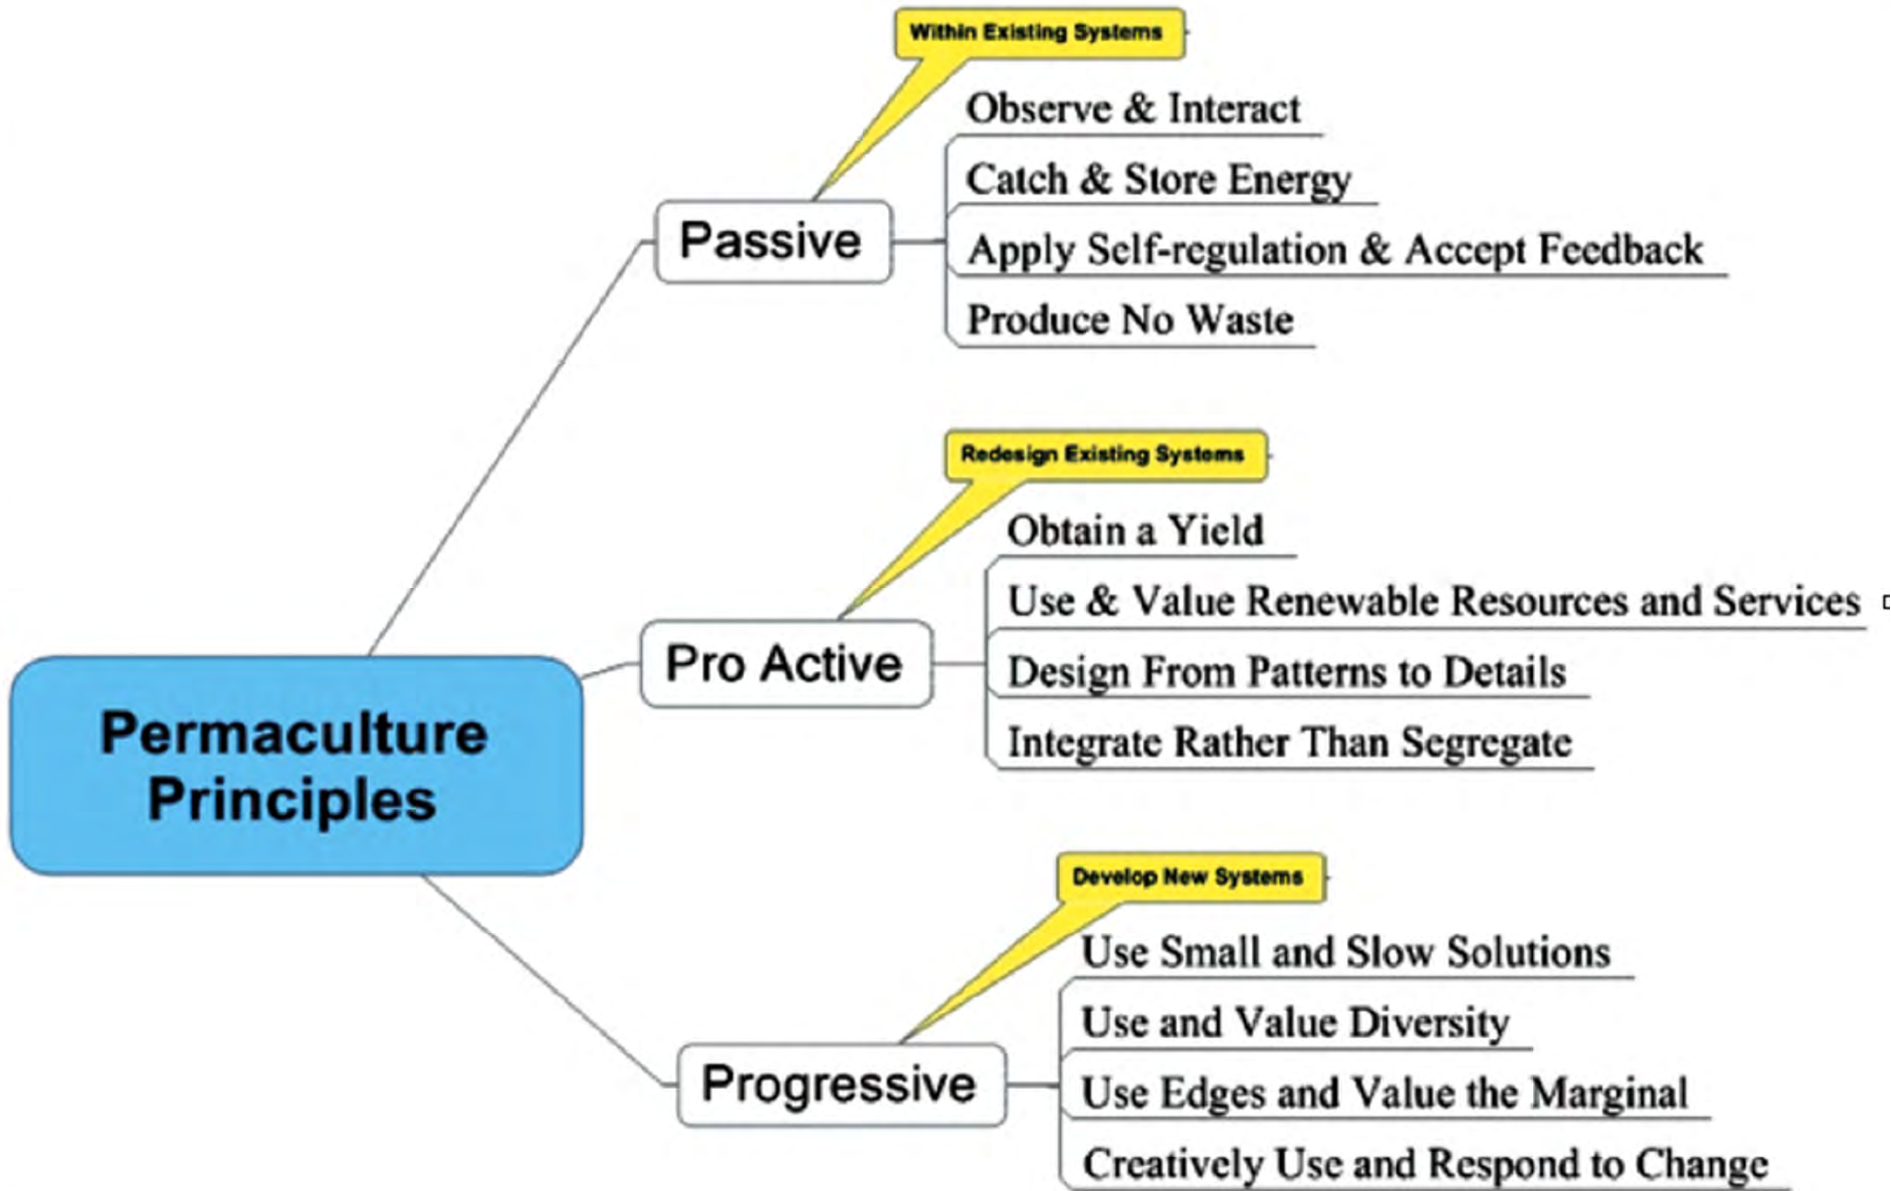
Permaculture Principles

Within Existing Systems

Passive

Observe & Interact

Catch & Store Energy

Apply Self-regulation & Accept Feedback

Produce No Waste

Redesign Existing Systems

Pro Active

Obtain a Yield

Use & Value Renewable Resources and Services

Design From Patterns to Details

Integrate Rather Than Segregate

Develop New Systems

Progressive

Use Small and Slow Solutions

Use and Value Diversity

Use Edges and Value the Marginal

Creatively Use and Respond to Change